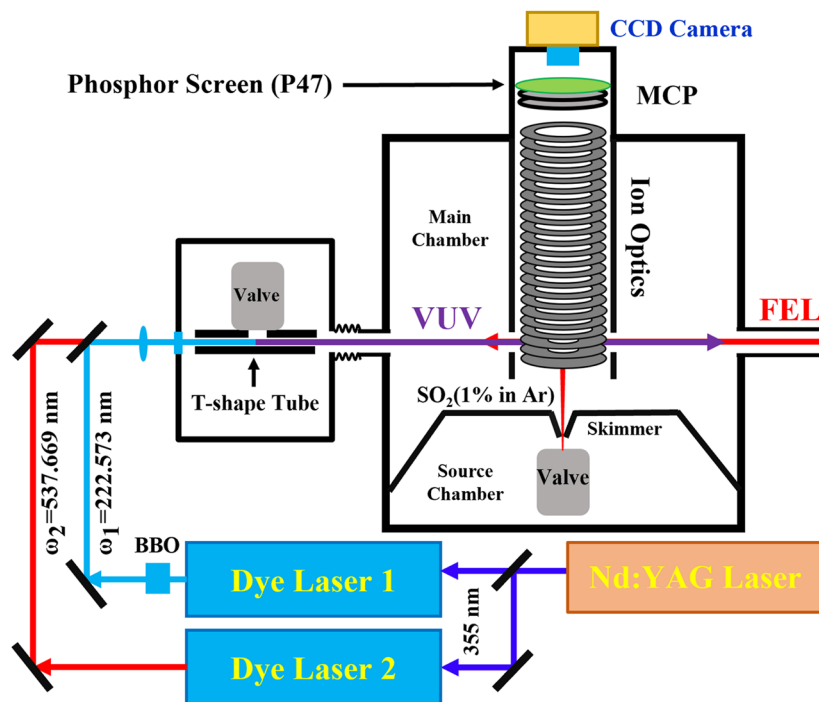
CCD Camera

Phosphor Screen (P47)

MCP

Main Chamber

Ion Optics

Valve

VUV

FEL

T-shape Tube

$SO_2$(1% in Ar)

Skimmer

Source Chamber

Valve

$\omega_2$=537.669 nm

$\omega_1$=222.573 nm

BBO

Dye Laser 1

Nd:YAG Laser

355 nm

Dye Laser 2